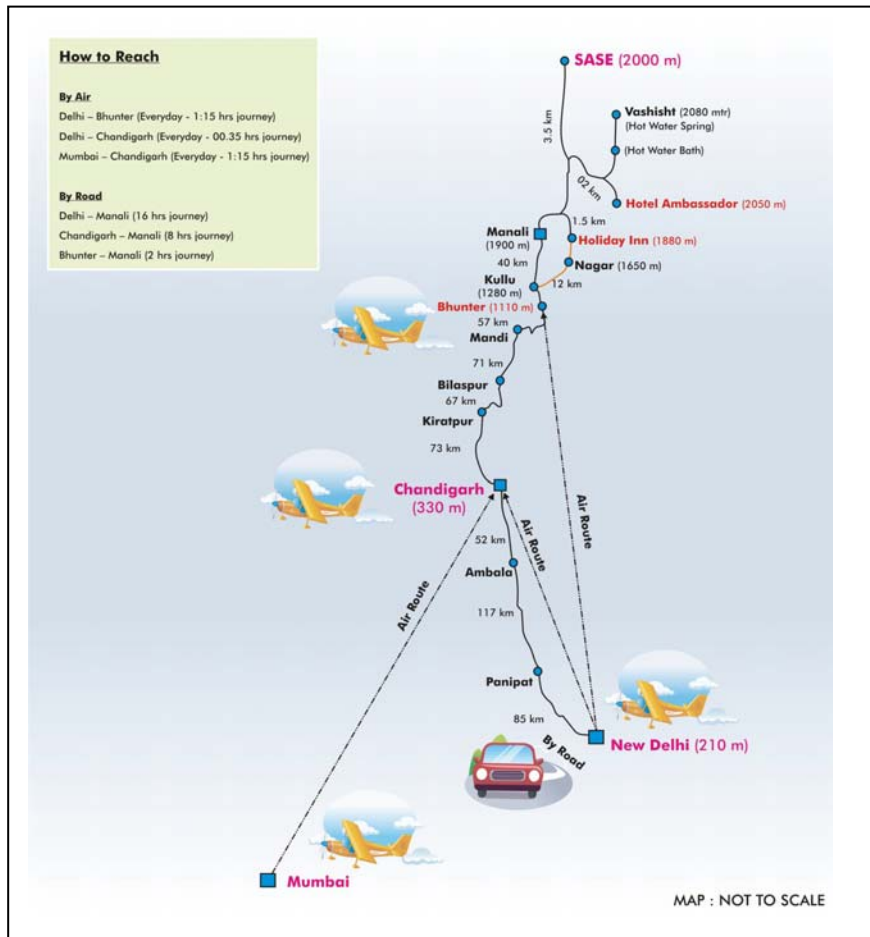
How to Reach

By Air
Delhi – Bhunter (Everyday - 1:15 hrs journey)
Delhi – Chandigarh (Everyday - 00.35 hrs journey)
Mumbai – Chandigarh (Everyday - 1:15 hrs journey)

By Road
Delhi – Manali (16 hrs journey)
Chandigarh – Manali (8 hrs journey)
Bhunter – Manali (2 hrs journey)

SASE (2000 m)
3.5 km
Vashisht (2080 mtr)
(Hot Water Spring)
(Hot Water Bath)
02 km
Hotel Ambassador (2050 m)
1.5 km
Manali
(1900 m)
Holiday Inn (1880 m)
40 km
Nagar (1650 m)
Kullu
(1280 m)
12 km
Bhunter (1110 m)
57 km
Mandi
71 km
Bilaspur
67 km
Kiratpur
73 km
Chandigarh
(330 m)
Air Route
Air Route
52 km
Air Route
Ambala
117 km
Panipat
85 km
By Road
New Delhi (210 m)
Mumbai
MAP : NOT TO SCALE